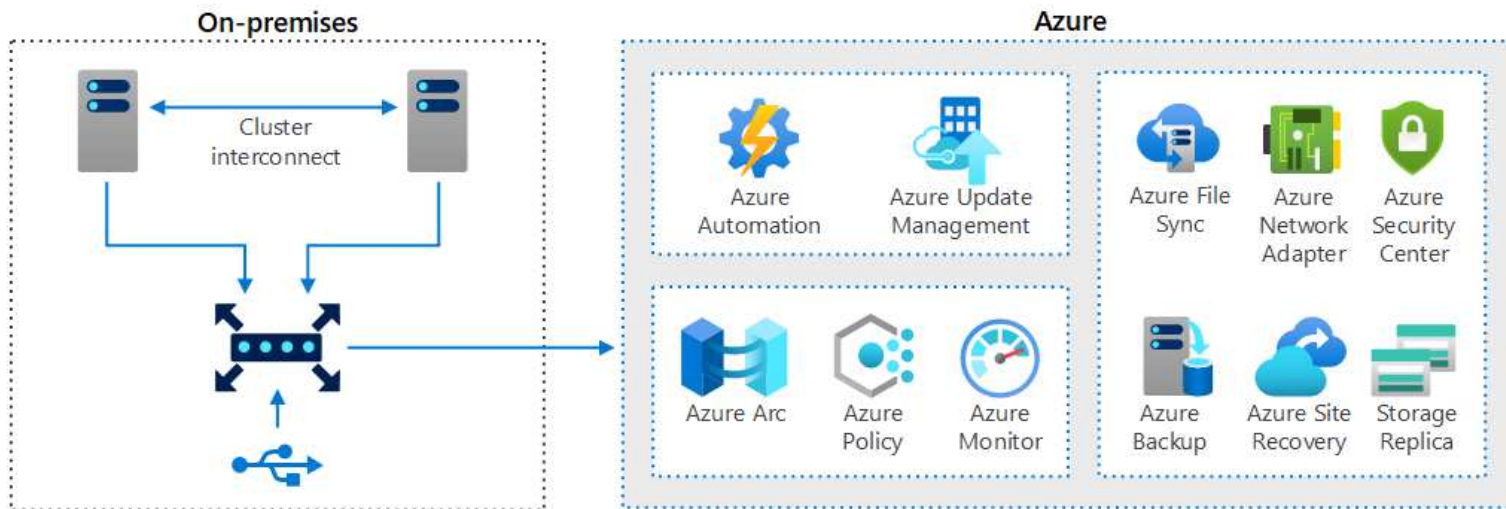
On-premises

Cluster interconnect

Azure

Azure Automation

Azure Update Management

Azure Arc

Azure Policy

Azure Monitor

Azure File Sync

Azure Network Adapter

Azure Security Center

Azure Backup

Azure Site Recovery

Storage Replica